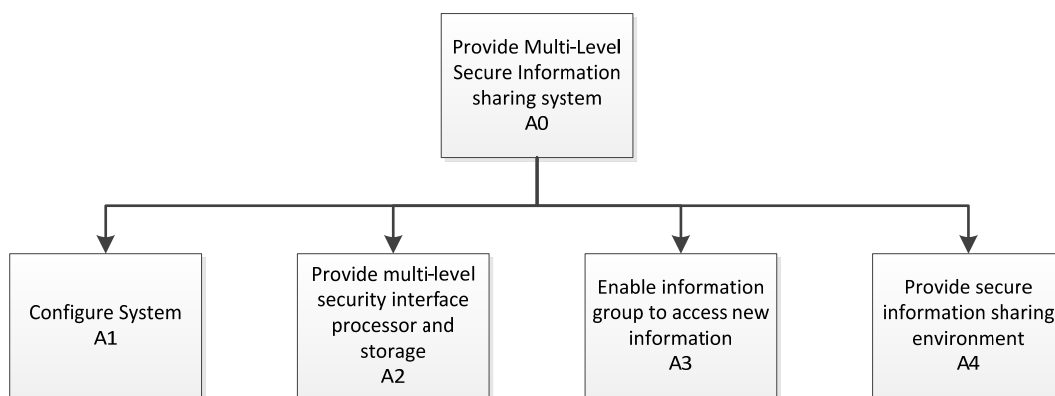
Provide Multi-Level Secure Information sharing system
A0

Configure System
A1

Provide multi-level security interface processor and storage
A2

Enable information group to access new information
A3

Provide secure information sharing environment
A4